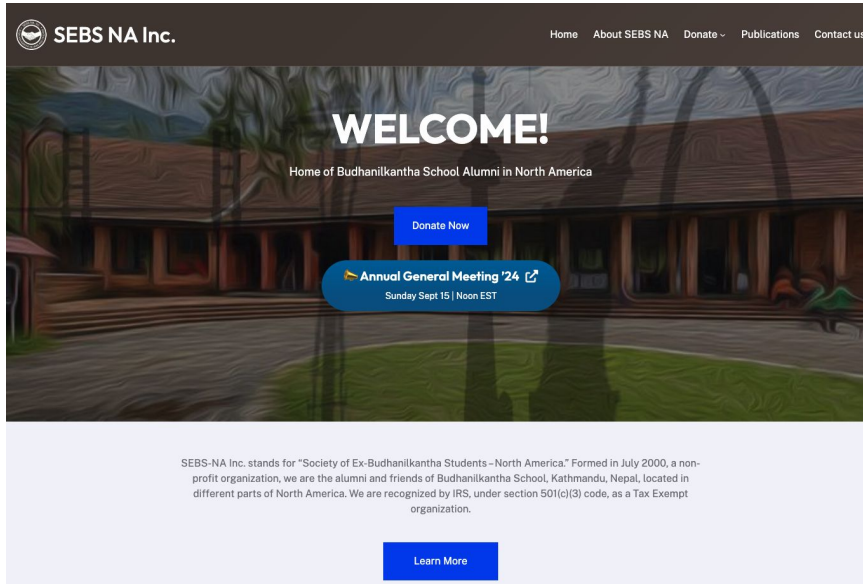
SEBS NA Inc.

Home About SEBS NA Donate Publications Contact us

WELCOME!

Home of Budhanilkantha School Alumni in North America

Donate Now

📣 Annual General Meeting '24

Sunday Sept 15 | Noon EST

SEBS-NA Inc. stands for "Society of Ex-Budhanilkantha Students – North America." Formed in July 2000, a non-profit organization, we are the alumni and friends of Budhanilkantha School, Kathmandu, Nepal, located in different parts of North America. We are recognized by IRS, under section 501(c)(3) code, as a Tax Exempt organization.

Learn More